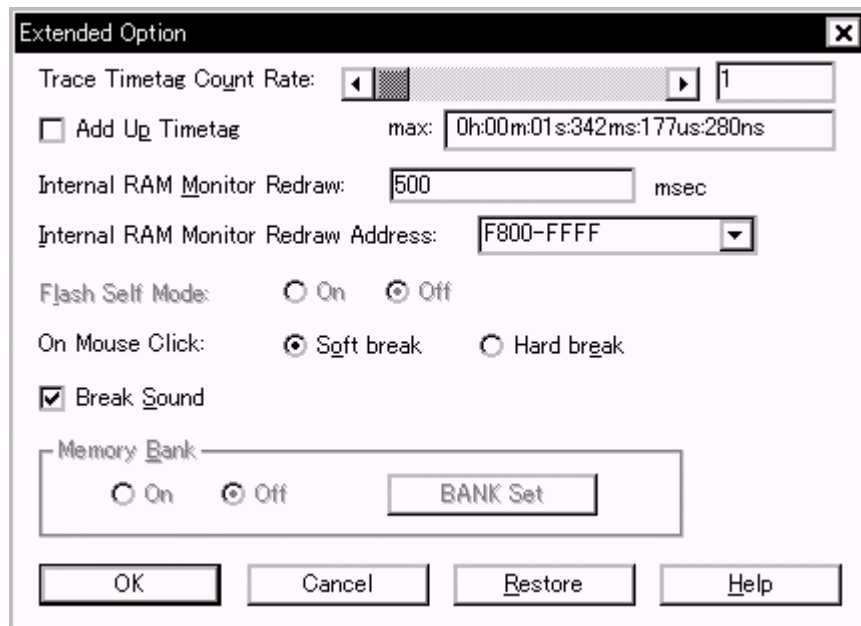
Extended Option

Trace Timetag Count Rate: 1

Add Up Timetag

max: 0h:00m:01s:342ms:177us:280ns

Internal RAM Monitor Redraw: 500 msec

Internal RAM Monitor Redraw Address: F800-FFFF

Flash Self Mode: On Off

On Mouse Click: Soft break Hard break

Break Sound

Memory Bank

On Off BANK Set

OK Cancel Restore Help